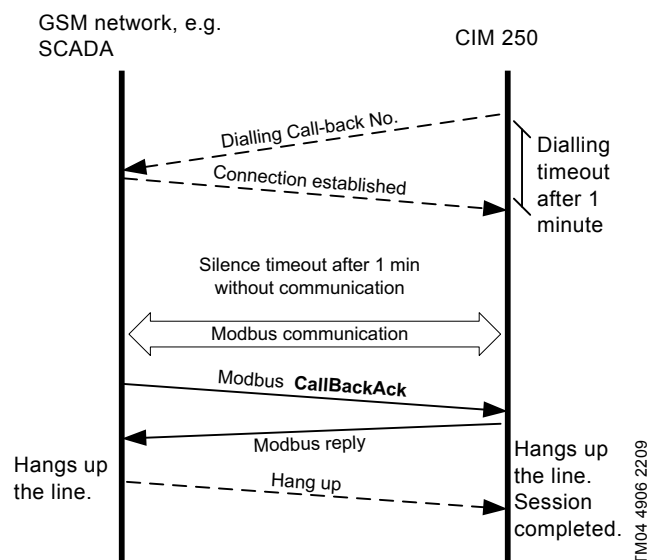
GSM network, e.g. SCADA

CIM 250

Dialling Call-back No.

Dialling timeout after 1 minute

Connection established

Silence timeout after 1 min without communication

Modbus communication

Modbus **CallBackAck**

Modbus reply

Hangs up the line.

Hang up

Hangs up the line. Session completed.

TM04 4906 2209